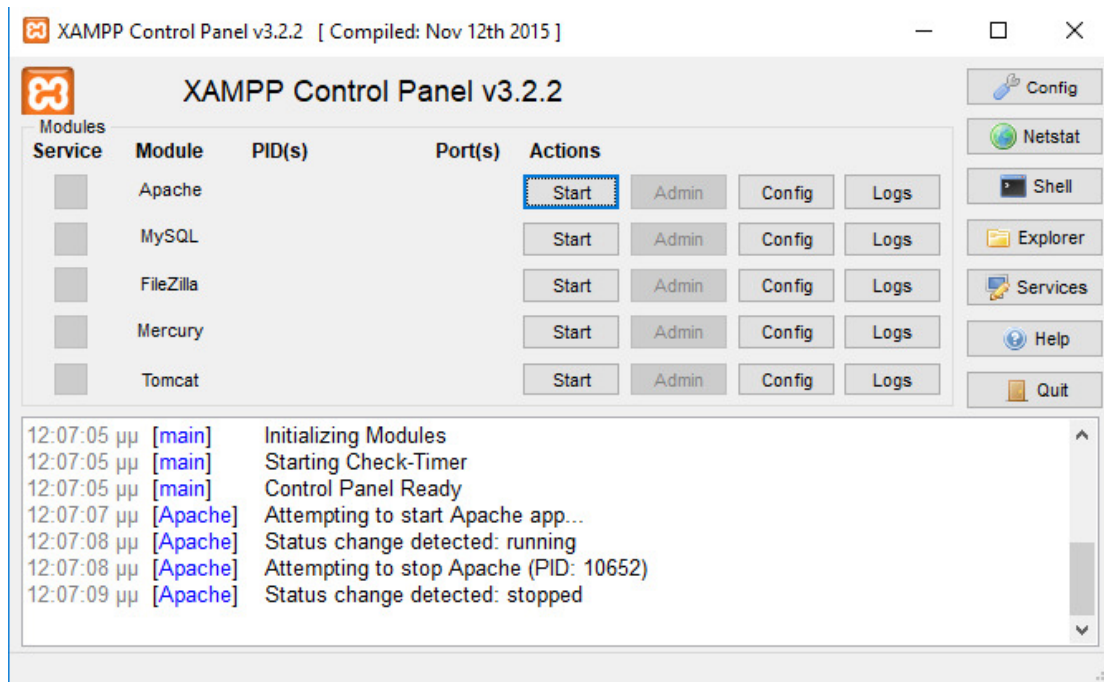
XAMPP Control Panel v3.2.2 [ Compiled: Nov 12th 2015 ]

XAMPP Control Panel v3.2.2

Config
Netstat
Shell
Explorer
Services
Help
Quit

Modules

| Service | Module | PID(s) | Port(s) | Actions | | | |
|---|---|---|---|---|---|---|---|
| | Apache | | | Start | Admin | Config | Logs |
| | MySQL | | | Start | Admin | Config | Logs |
| | FileZilla | | | Start | Admin | Config | Logs |
| | Mercury | | | Start | Admin | Config | Logs |
| | Tomcat | | | Start | Admin | Config | Logs |

12:07:05 μμ [main] Initializing Modules
12:07:05 μμ [main] Starting Check-Timer
12:07:05 μμ [main] Control Panel Ready
12:07:07 μμ [Apache] Attempting to start Apache app...
12:07:08 μμ [Apache] Status change detected: running
12:07:08 μμ [Apache] Attempting to stop Apache (PID: 10652)
12:07:09 μμ [Apache] Status change detected: stopped